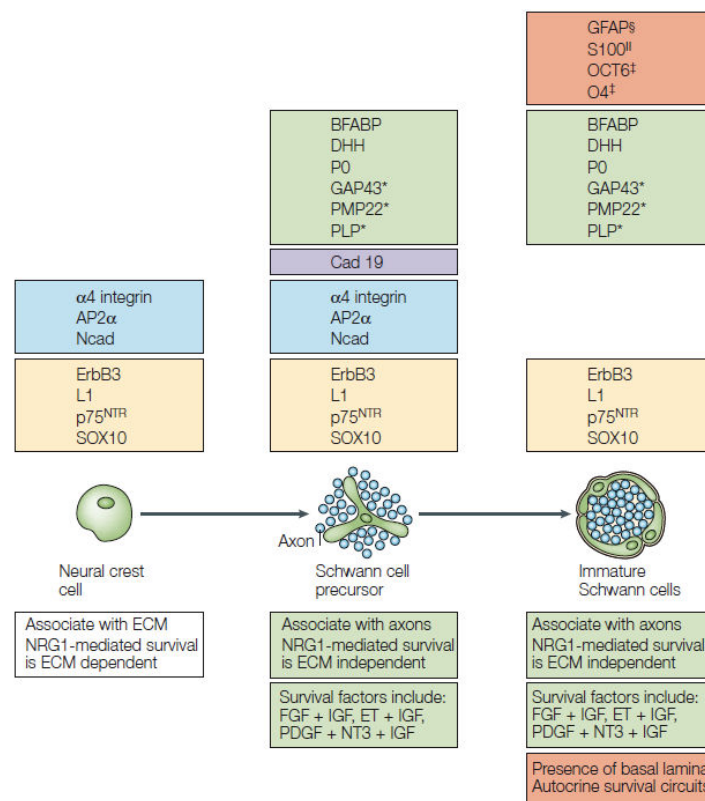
GFAP§
S100‖
OCT6‡
O4‡

BFABP
DHH
P0
GAP43*
PMP22*
PLP*

BFABP
DHH
P0
GAP43*
PMP22*
PLP*

Cad 19

$\alpha$4 integrin
AP2$\alpha$
Ncad

$\alpha$4 integrin
AP2$\alpha$
Ncad

ErbB3
L1
p75$^{NTR}$
SOX10

ErbB3
L1
p75$^{NTR}$
SOX10

ErbB3
L1
p75$^{NTR}$
SOX10

Axon

Neural crest cell

Schwann cell precursor

Immature Schwann cells

Associate with ECM
NRG1-mediated survival is ECM dependent

Associate with axons
NRG1-mediated survival is ECM independent

Associate with axons
NRG1-mediated surviva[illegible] is ECM independent

Survival factors include:
FGF + IGF, ET + IGF, PDGF + NT3 + IGF

Survival factors include:
FGF + IGF, ET + IGF, PDGF + NT3 + IGF

Presence of basal lamina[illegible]
Autocrine survival circuit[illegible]